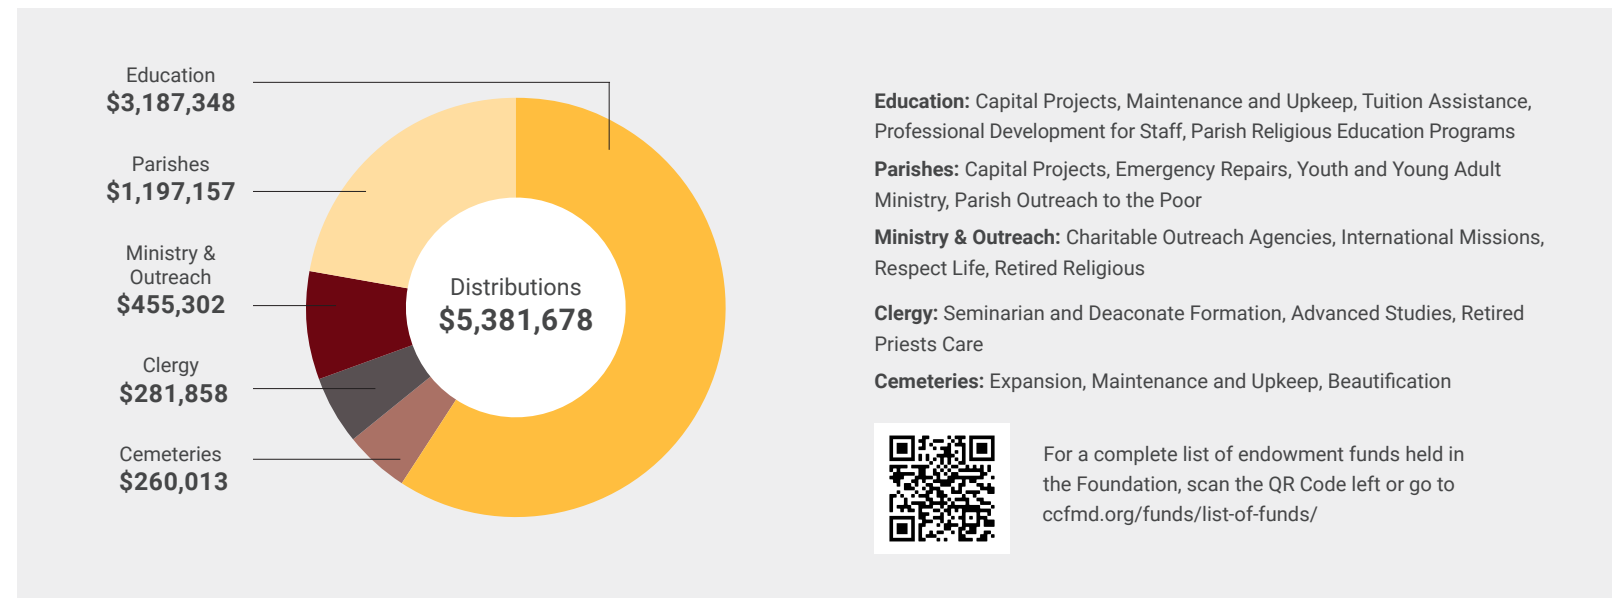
Education
$3,187,348

Parishes
$1,197,157

Ministry & Outreach
$455,302

Clergy
$281,858

Cemeteries
$260,013

Distributions
$5,381,678

**Education:** Capital Projects, Maintenance and Upkeep, Tuition Assistance, Professional Development for Staff, Parish Religious Education Programs

**Parishes:** Capital Projects, Emergency Repairs, Youth and Young Adult Ministry, Parish Outreach to the Poor

**Ministry & Outreach:** Charitable Outreach Agencies, International Missions, Respect Life, Retired Religious

**Clergy:** Seminarian and Deaconate Formation, Advanced Studies, Retired Priests Care

**Cemeteries:** Expansion, Maintenance and Upkeep, Beautification

For a complete list of endowment funds held in the Foundation, scan the QR Code left or go to ccfmd.org/funds/list-of-funds/